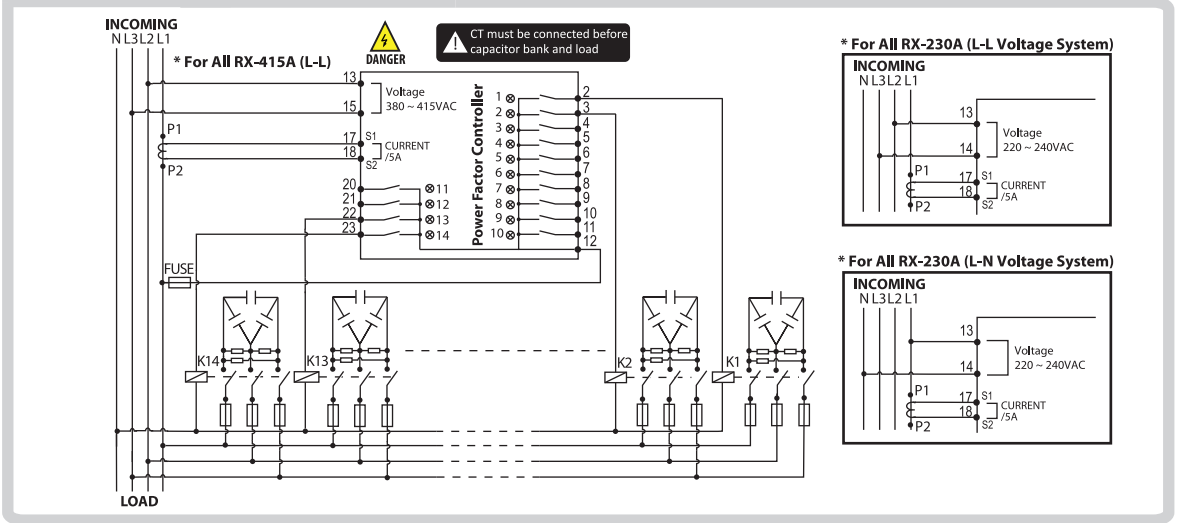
INCOMING
N L3 L2 L1

* For All RX-415A (L-L)

DANGER

CT must be connected before capacitor bank and load

13
15
Voltage
380 ~ 415VAC

P1
P2
17 S1
18 S2
CURRENT /5A

Power Factor Controller

1
2
3
4
5
6
7
8
9
10

2
3
4
5
6
7
8
9
10
11
12

20
21
22
23
11
12
13
14

FUSE

K14
K13
K2
K1

LOAD

* For All RX-230A (L-L Voltage System)
INCOMING
N L3 L2 L1
13
14
Voltage
220 ~ 240VAC
P1
P2
17 S1
18 S2
CURRENT /5A

* For All RX-230A (L-N Voltage System)
INCOMING
N L3 L2 L1
13
14
Voltage
220 ~ 240VAC
P1
P2
17 S1
18 S2
CURRENT /5A